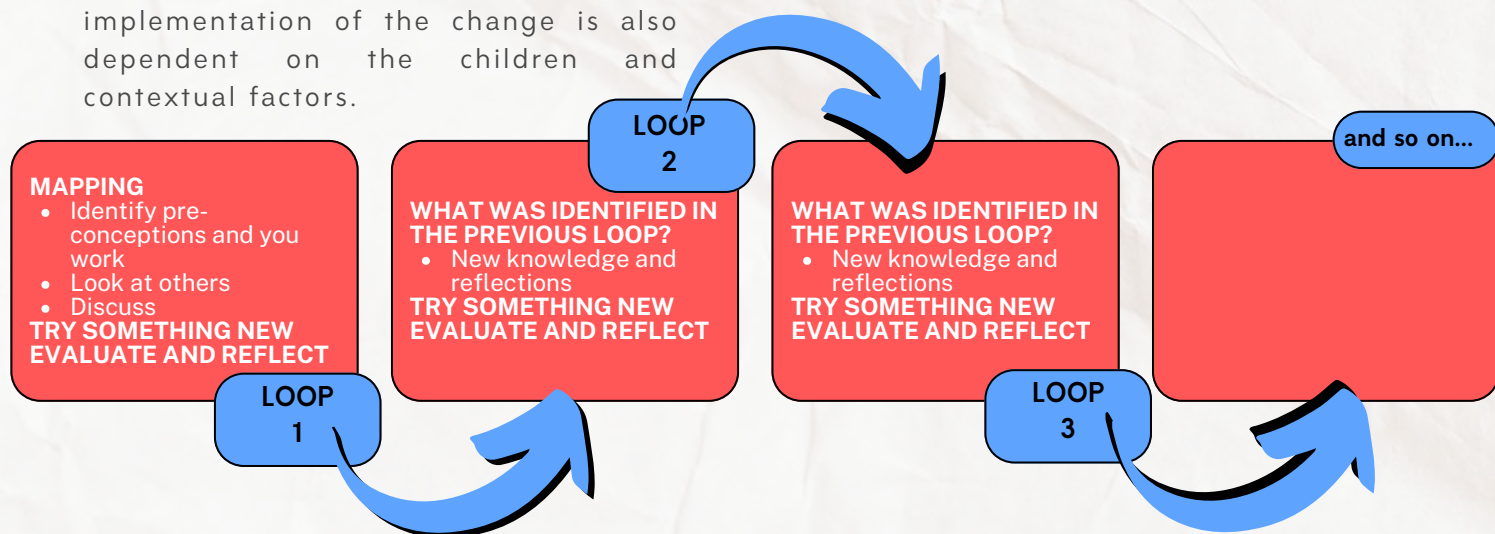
implementation of the change is also dependent on the children and contextual factors.

MAPPING
- Identify preconceptions and you work
- Look at others
- Discuss
TRY SOMETHING NEW
EVALUATE AND REFLECT

LOOP 1

LOOP 2

WHAT WAS IDENTIFIED IN THE PREVIOUS LOOP?
- New knowledge and reflections
TRY SOMETHING NEW
EVALUATE AND REFLECT

WHAT WAS IDENTIFIED IN THE PREVIOUS LOOP?
- New knowledge and reflections
TRY SOMETHING NEW
EVALUATE AND REFLECT

LOOP 3

and so on...